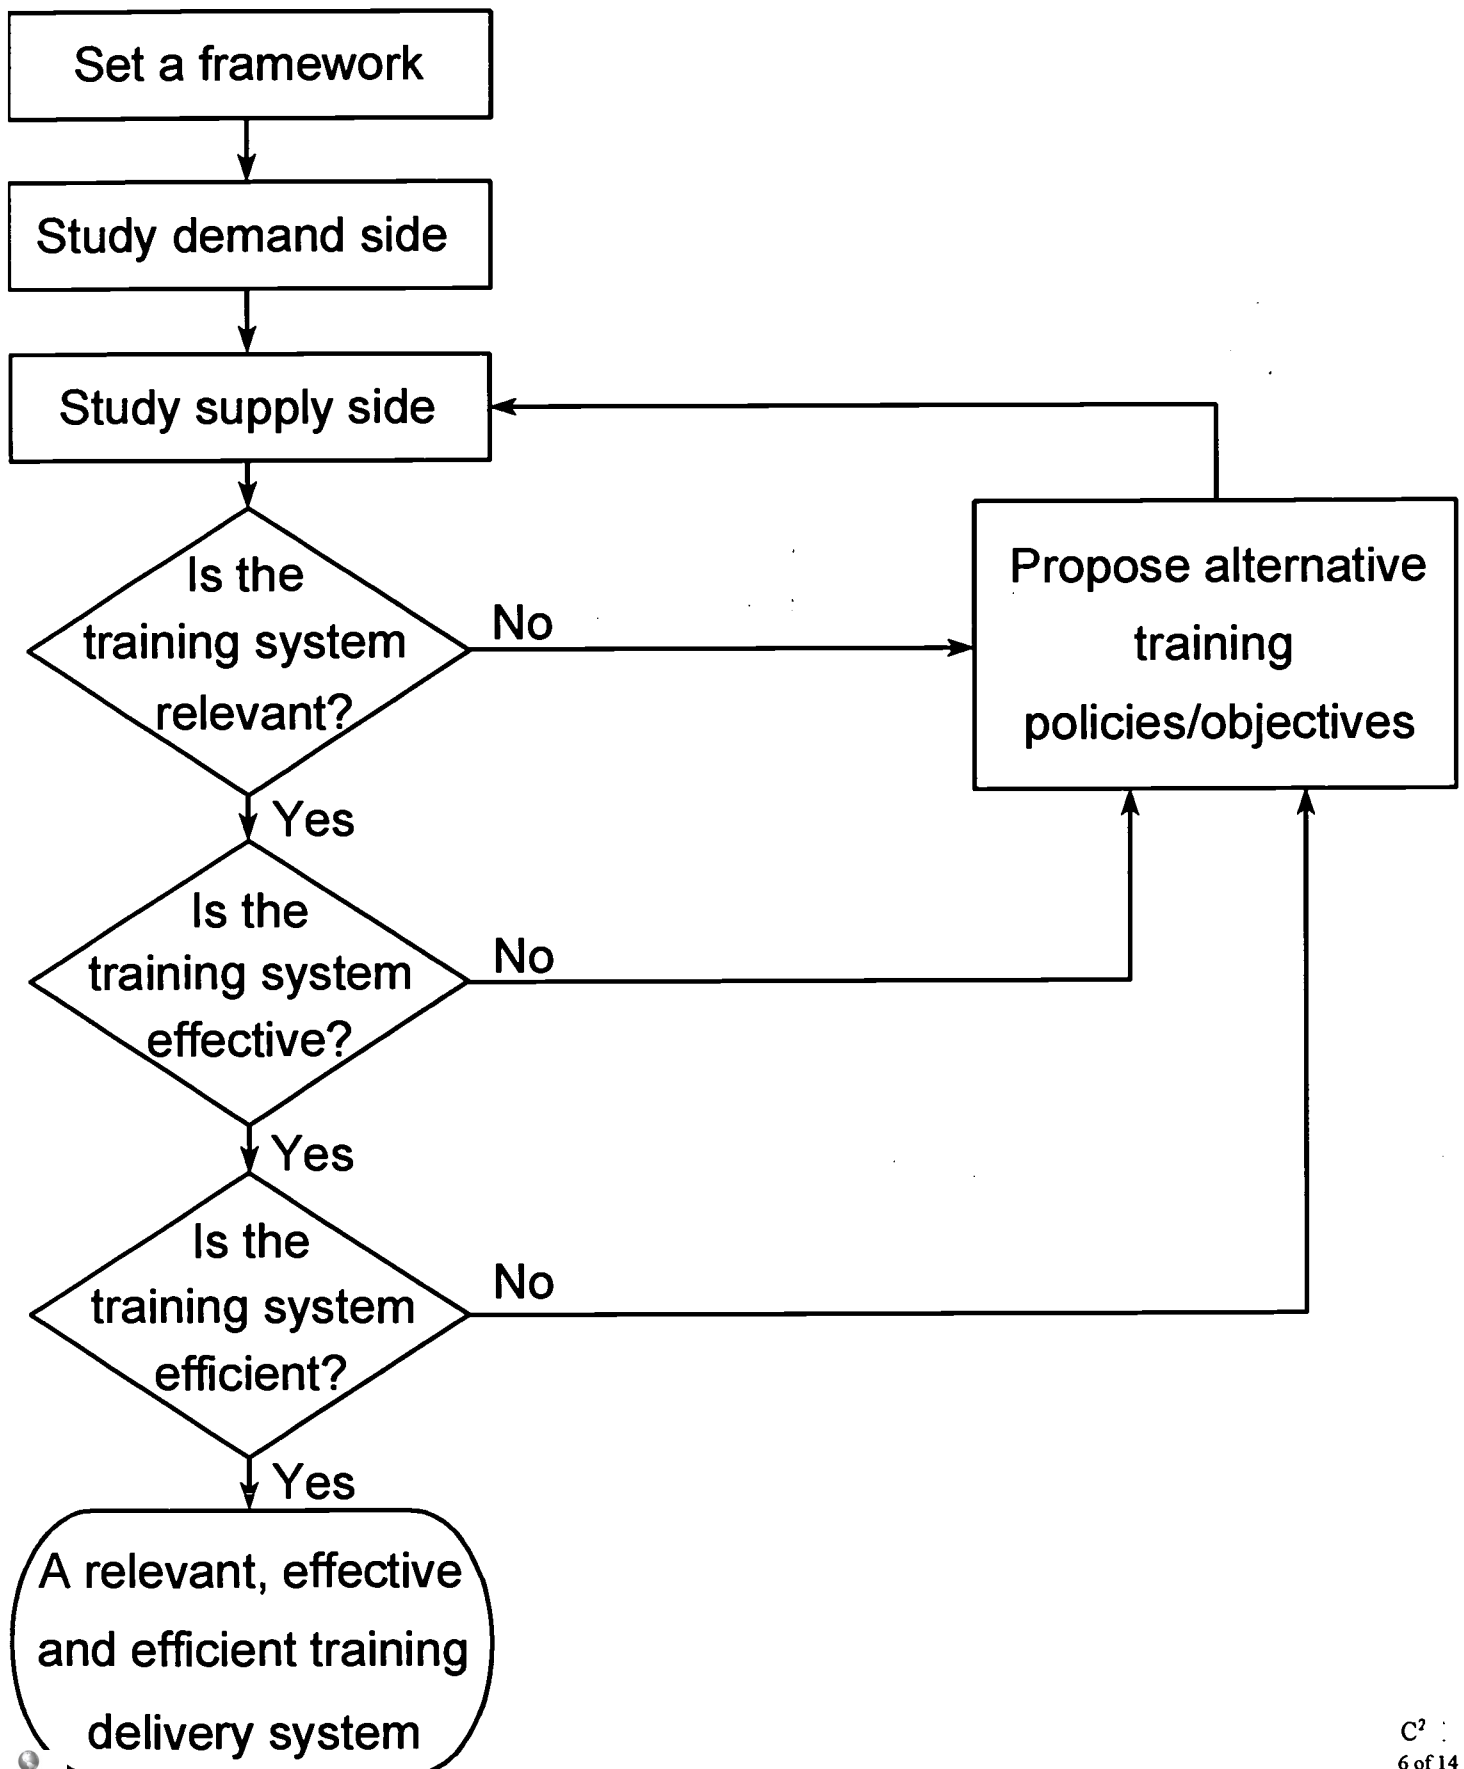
Set a framework

Study demand side

Study supply side

Is the training system relevant?

No

Propose alternative training policies/objectives

Yes

Is the training system effective?

No

Yes

Is the training system efficient?

No

Yes

A relevant, effective and efficient training delivery system

C²

6 of 14